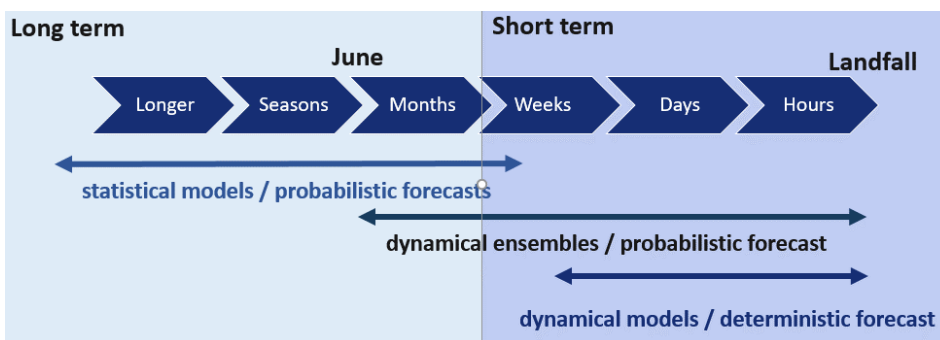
Long term

Short term

June

Landfall

Longer

Seasons

Months

Weeks

Days

Hours

statistical models / probabilistic forecasts

dynamical ensembles / probabilistic forecast

dynamical models / deterministic forecast